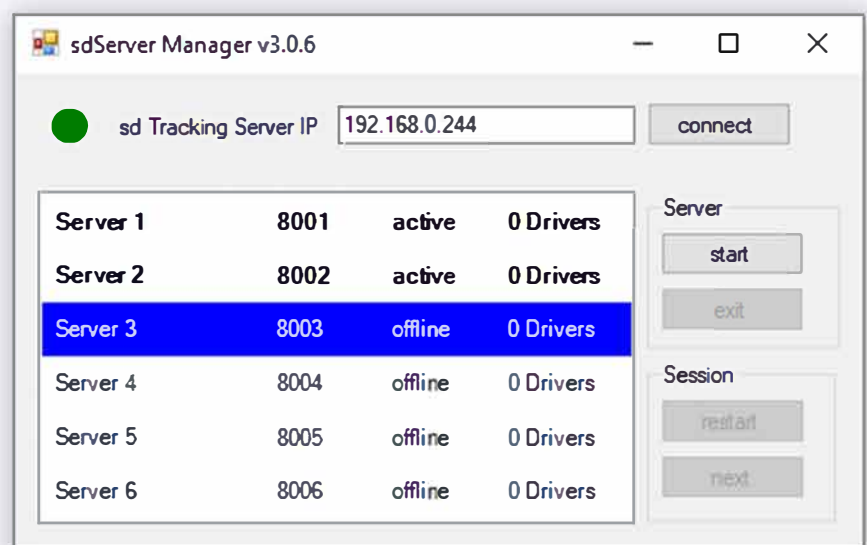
sdServer Manager v3.0.6

sd Tracking Server IP 192.168.0.244 connect

| | | | |
|---|---|---|---|
| Server 1 | 8001 | active | 0 Drivers |
| Server 2 | 8002 | active | 0 Drivers |
| Server 3 | 8003 | offline | 0 Drivers |
| Server 4 | 8004 | offline | 0 Drivers |
| Server 5 | 8005 | offline | 0 Drivers |
| Server 6 | 8006 | offline | 0 Drivers |

Server
start
exit

Session
restart
next